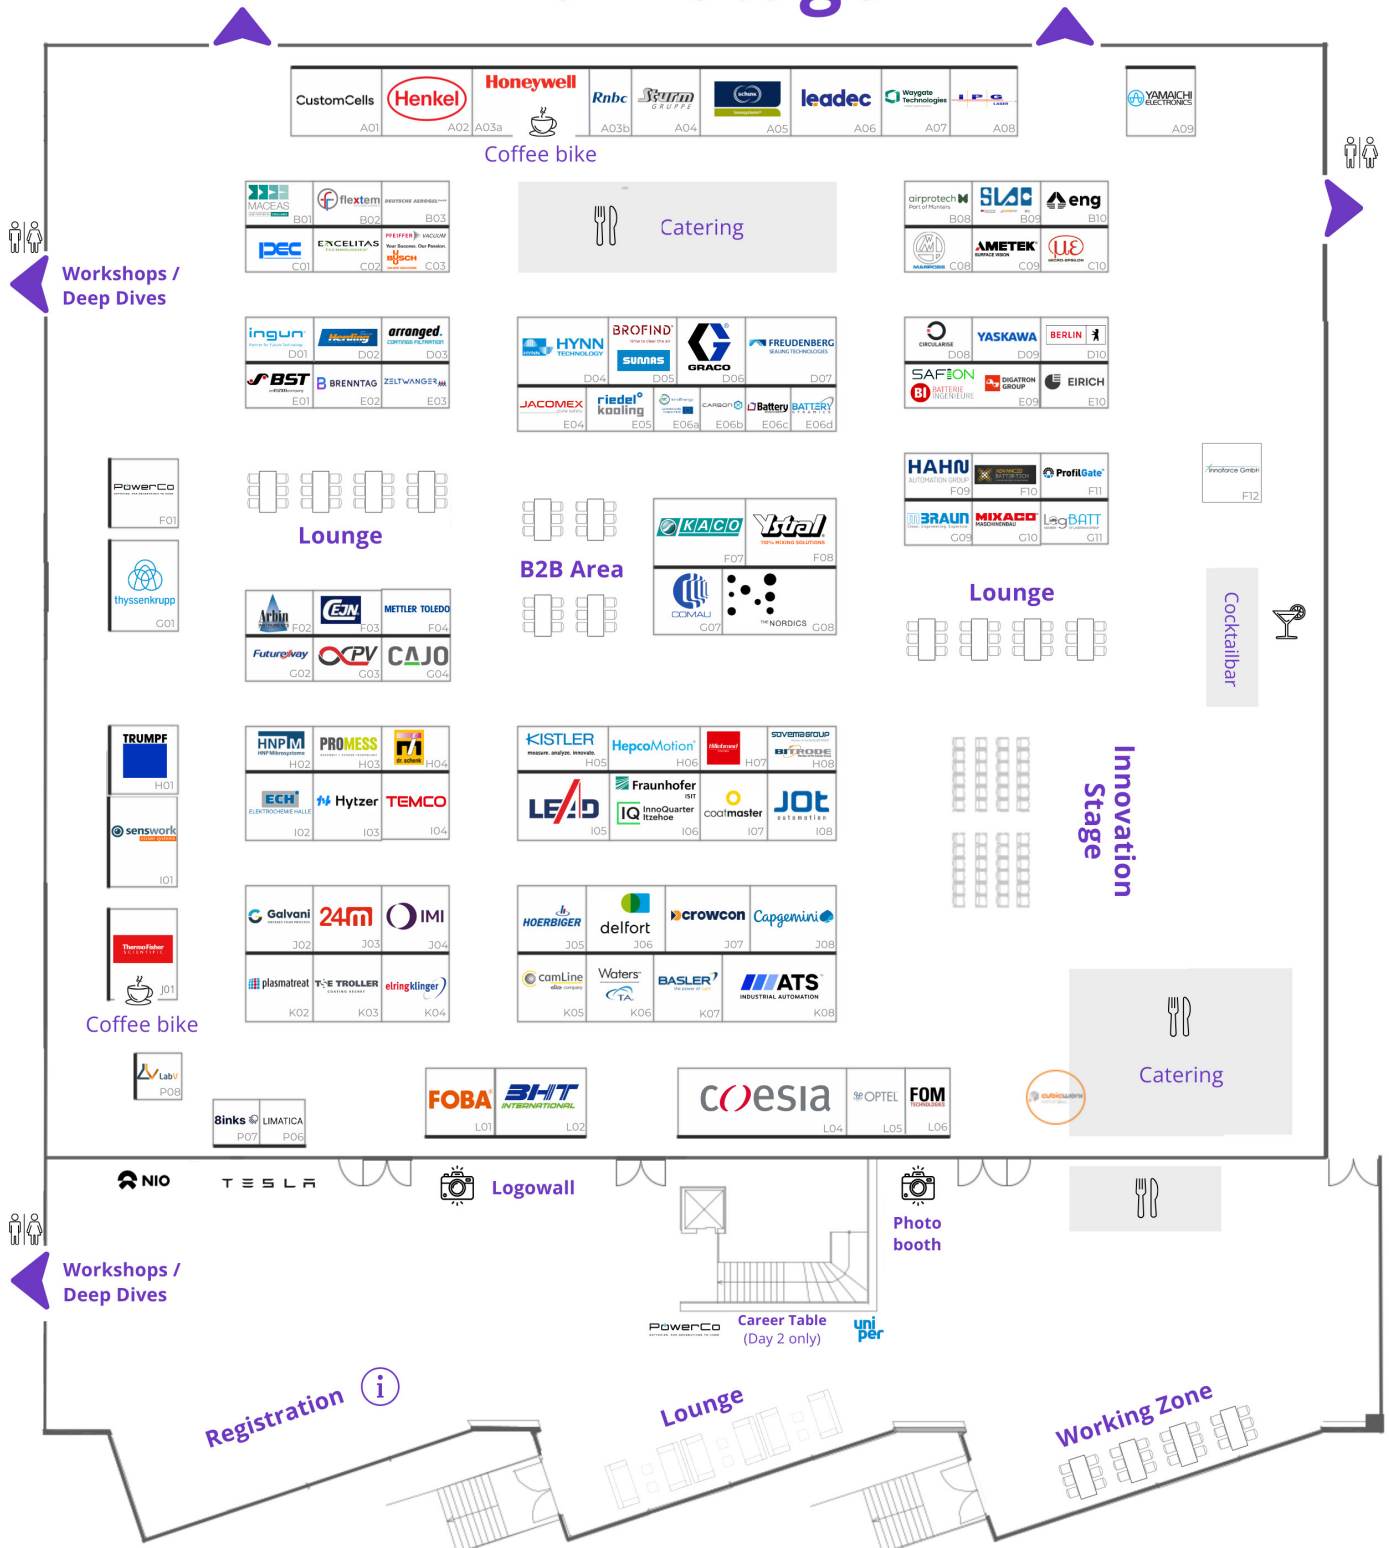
CustomCells A01
Henkel A02
Honeywell A03a
Rnbc A03b
Sturm GRUPPE A04
schuns A05
leadec A06
Waygate Technologies A07
IPG A08
YAMAICHI ELECTRONICS A09

Coffee bike

MACEAS B01
flextem B02
B03
PEC C01
EXCELITAS C02
PFEIFFER VACUUM BUSCH C03

Catering

airprotech B08
SLAC B09
eng B10
C08
AMETEK C09
ME C10

Workshops / Deep Dives

ingun D01
Herding D02
arranged. D03
BST E01
BRENNTAG E02
ZELTWANGER E03

HYNN TECHNOLOGY D04
BROFIND SUNNAS D05
GRACO D06
FREUDENBERG D07
JACOMEX E04
riedel kooling E05
E06a
CARSON E06b
Battery E06c
BATTERY E06d

CIRCULARISE D08
YASKAWA D09
BERLIN D10
SAFION BATTERIE INGENIEURE E09
DIGATRON GROUP
EIRICH E10

PowerCo F01
thyssenkrupp G01

Lounge

B2B Area

KACO F07
Ystral F08
COMAU G07
NORDICS G08

HAHN AUTOMATION GROUP F09
F10
ProfilGate F11
BRAUN G09
MIXACO G10
LogBATT G11

Innoforce GmbH F12

Lounge

Cocktailbar

Arbin F02
EJN F03
METTLER TOLEDO F04
FutureWay G02
CPV G03
CAJO G04

TRUMPF H01
senswork I01

HNP Mikrosysteme H02
PROMESS H03
H04
ECH I02
Hytzer I03
TEMCO I04

KISTLER H05
HepcoMotion H06
H07
BITRODE H08
LEAD I05
Fraunhofer ISIT
IQ InnoQuarter Itzehoe I06
coatmaster I07
JOT automation I08

Innovation Stage

ThermoFisher SCIENTIFIC J01
Coffee bike

Galvani J02
24m J03
IMI J04
plasmatreat K02
TROLLER K03
elringklinger K04

HOERBIGER J05
delfort J06
crowcon J07
Capgemini J08
camLine K05
Waters TA K06
BASLER K07
ATS INDUSTRIAL AUTOMATION K08

LabV P08
8inks P07
LIMATICA P06

FOBA L01
BHT L02
coesia L04
OPTEL L05
FOM L06

Catering

NIO
TESLA
Logowall
Photo booth

Workshops / Deep Dives

PowerCo
Career Table (Day 2 only)
uniper

Registration
Lounge
Working Zone